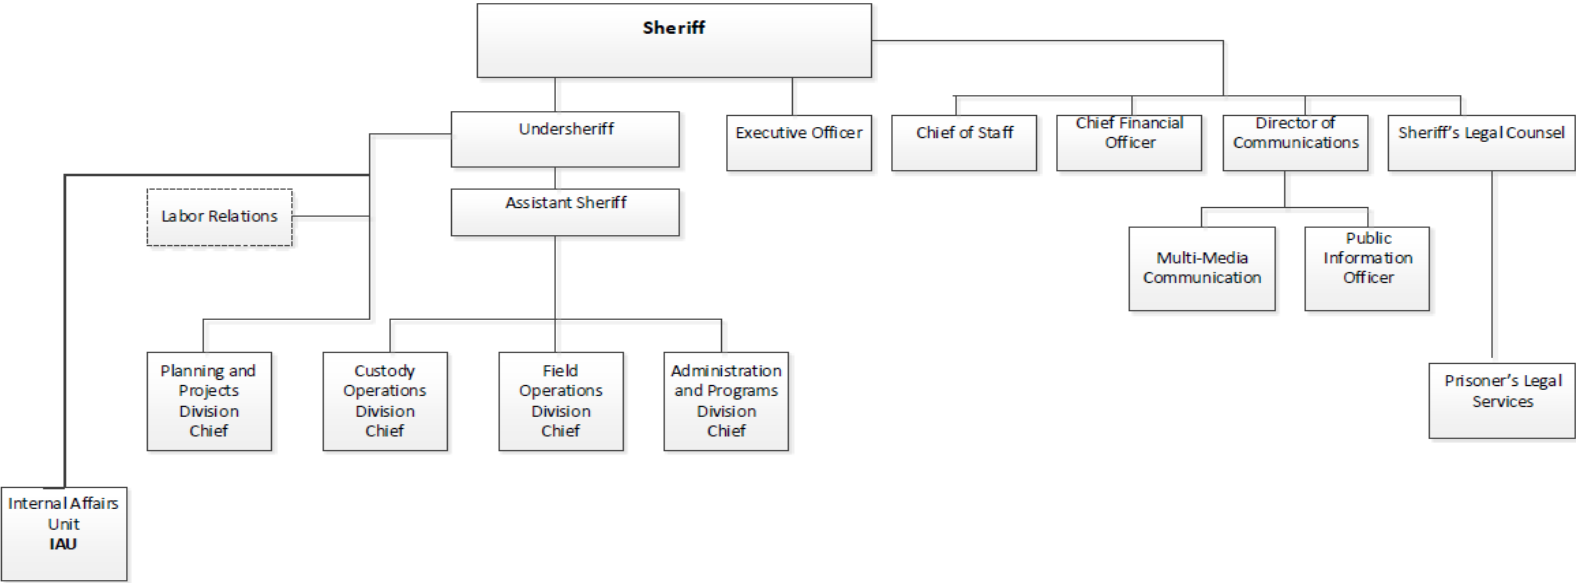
Sheriff

Undersheriff

Executive Officer

Chief of Staff

Chief Financial Officer

Director of Communications

Sheriff's Legal Counsel

Labor Relations

Assistant Sheriff

Multi-Media Communication

Public Information Officer

Planning and Projects Division Chief

Custody Operations Division Chief

Field Operations Division Chief

Administration and Programs Division Chief

Prisoner's Legal Services

Internal Affairs Unit
IAU